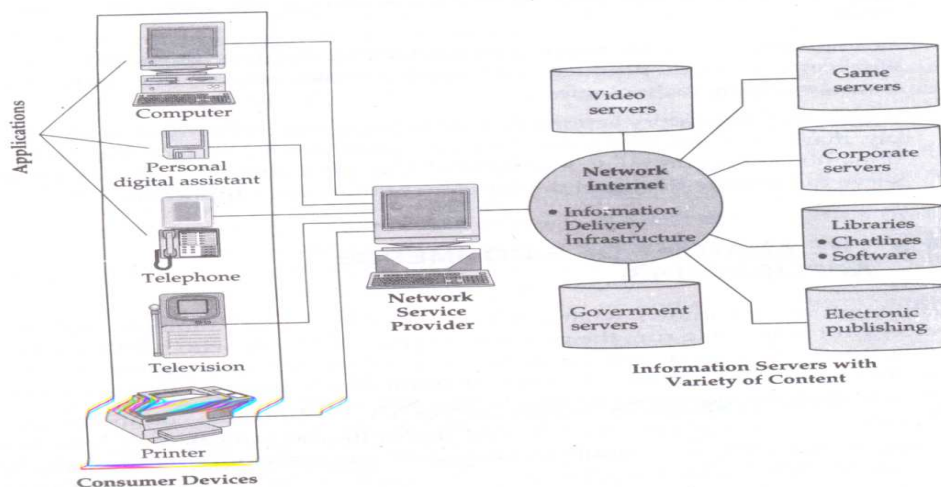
Applications

Computer

Personal digital assistant

Telephone

Television

Printer

Consumer Devices

Network Service Provider

Video servers

Network Internet

• Information Delivery Infrastructure

Government servers

Game servers

Corporate servers

Libraries
• Chatlines
• Software

Electronic publishing

Information Servers with Variety of Content